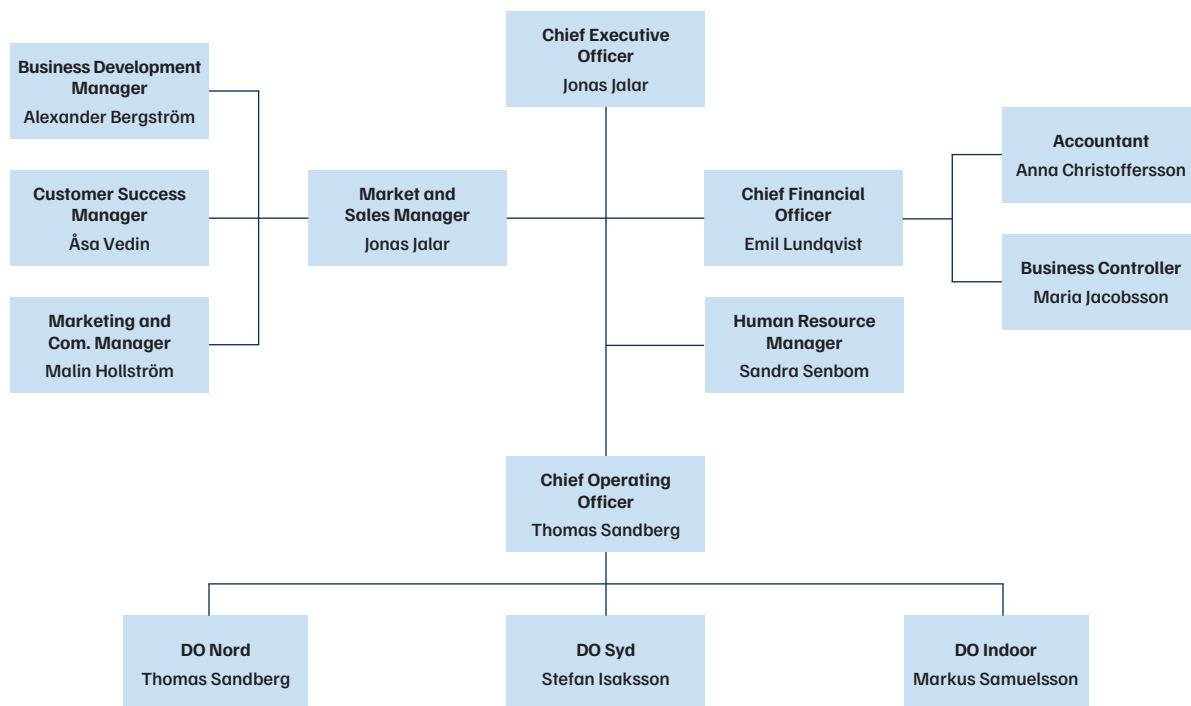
Chief Executive Officer
Jonas Jalar

Business Development Manager
Alexander Bergström

Customer Success Manager
Åsa Vedin

Marketing and Com. Manager
Malin Hollström

Market and Sales Manager
Jonas Jalar

Chief Financial Officer
Emil Lundqvist

Accountant
Anna Christoffersson

Business Controller
Maria Jacobsson

Human Resource Manager
Sandra Senbom

Chief Operating Officer
Thomas Sandberg

DO Nord
Thomas Sandberg

DO Syd
Stefan Isaksson

DO Indoor
Markus Samuelsson